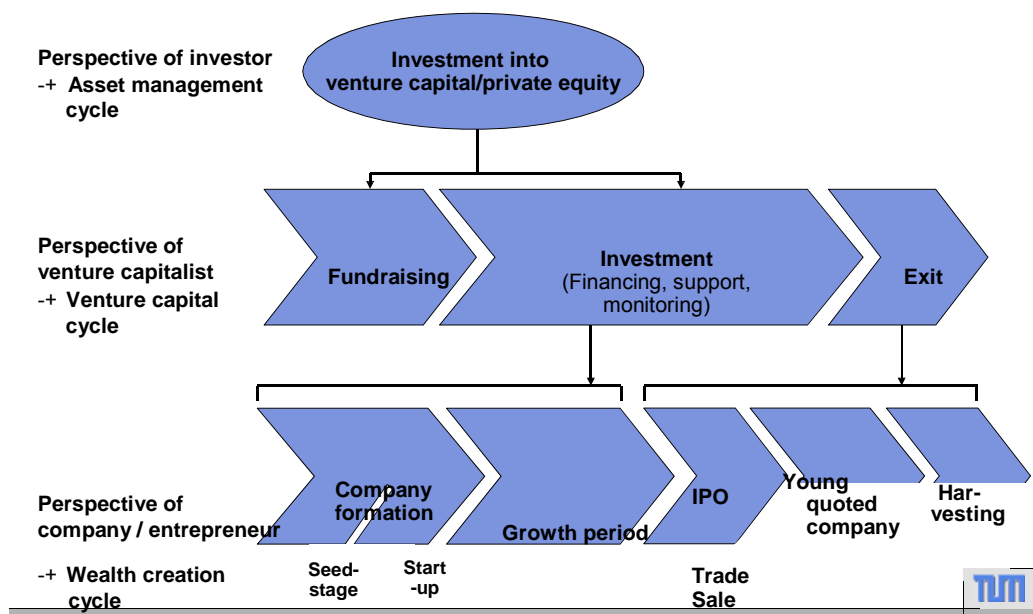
Perspective of investor
-+ Asset management cycle

Investment into venture capital/private equity

Perspective of venture capitalist
-+ Venture capital cycle

Fundraising

Investment
(Financing, support, monitoring)

Exit

Perspective of company / entrepreneur

Company formation

Growth period

IPO

Young quoted company

Harvesting

-+ Wealth creation cycle

Seed-stage

Start-up

Trade Sale

TUM